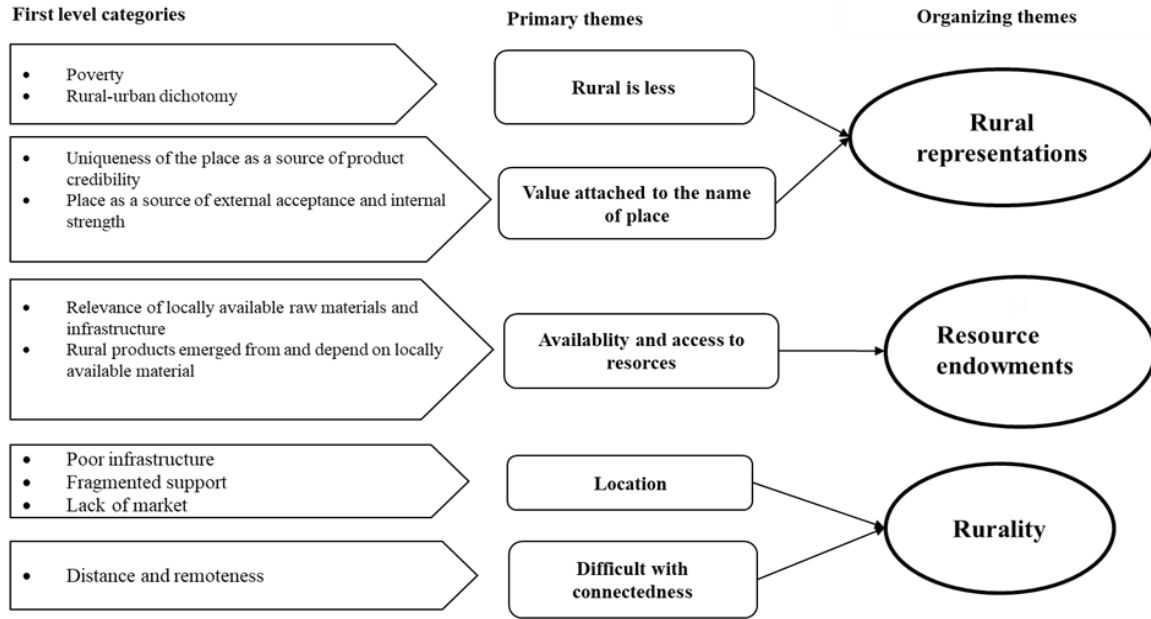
First level categories

Primary themes

Organizing themes

- Poverty
- Rural-urban dichotomy

Rural is less

- Uniqueness of the place as a source of product credibility
- Place as a source of external acceptance and internal strength

Value attached to the name of place

Rural representations

- Relevance of locally available raw materials and infrastructure
- Rural products emerged from and depend on locally available material

Availablity and access to resorces

Resource endowments

- Poor infrastructure
- Fragmented support
- Lack of market

Location

- Distance and remoteness

Difficult with connectedness

Rurality